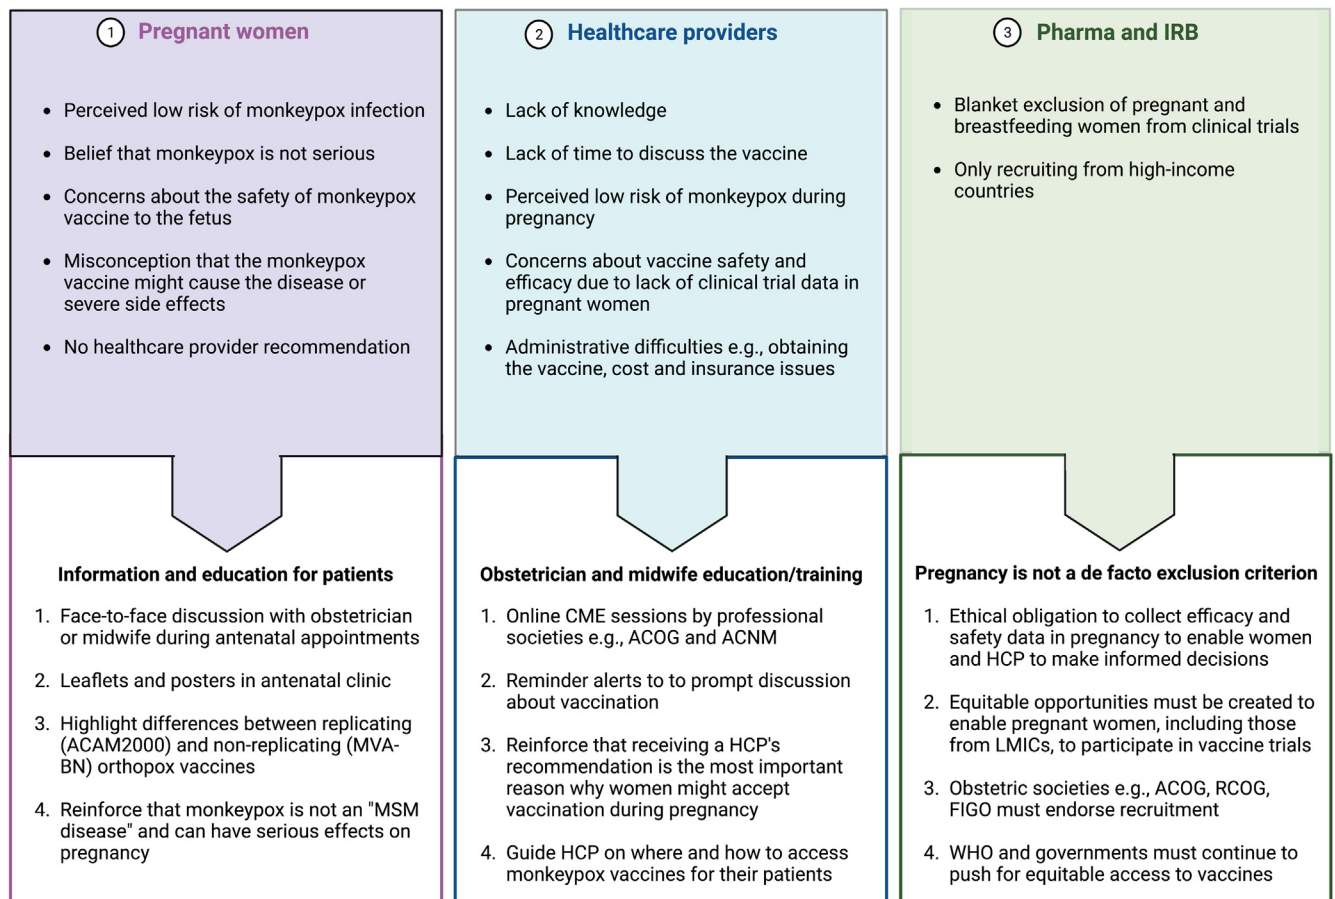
① Pregnant women

- Perceived low risk of monkeypox infection
- Belief that monkeypox is not serious
- Concerns about the safety of monkeypox vaccine to the fetus
- Misconception that the monkeypox vaccine might cause the disease or severe side effects
- No healthcare provider recommendation

Information and education for patients

1. Face-to-face discussion with obstetrician or midwife during antenatal appointments
2. Leaflets and posters in antenatal clinic
3. Highlight differences between replicating (ACAM2000) and non-replicating (MVA-BN) orthopox vaccines
4. Reinforce that monkeypox is not an "MSM disease" and can have serious effects on pregnancy

② Healthcare providers

- Lack of knowledge
- Lack of time to discuss the vaccine
- Perceived low risk of monkeypox during pregnancy
- Concerns about vaccine safety and efficacy due to lack of clinical trial data in pregnant women
- Administrative difficulties e.g., obtaining the vaccine, cost and insurance issues

Obstetrician and midwife education/training

1. Online CME sessions by professional societies e.g., ACOG and ACNM
2. Reminder alerts to to prompt discussion about vaccination
3. Reinforce that receiving a HCP's recommendation is the most important reason why women might accept vaccination during pregnancy
4. Guide HCP on where and how to access monkeypox vaccines for their patients

③ Pharma and IRB

- Blanket exclusion of pregnant and breastfeeding women from clinical trials
- Only recruiting from high-income countries

Pregnancy is not a de facto exclusion criterion

1. Ethical obligation to collect efficacy and safety data in pregnancy to enable women and HCP to make informed decisions
2. Equitable opportunities must be created to enable pregnant women, including those from LMICs, to participate in vaccine trials
3. Obstetric societies e.g., ACOG, RCOG, FIGO must endorse recruitment
4. WHO and governments must continue to push for equitable access to vaccines